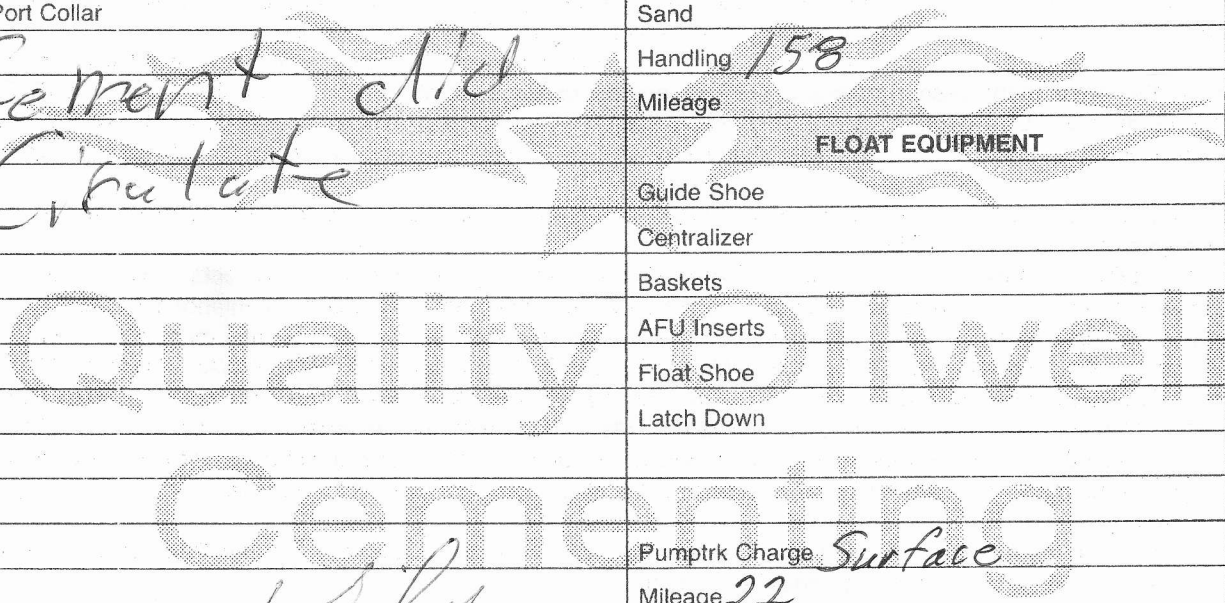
Port Collar
Cement did
Circulate

Sand
Handling 158
Mileage
FLOAT EQUIPMENT
Guide Shoe
Centralizer
Baskets
AFU Inserts
Float Shoe
Latch Down

Quality Oilwell Cementing

Pumptrk Charge Surface
Mileage 22